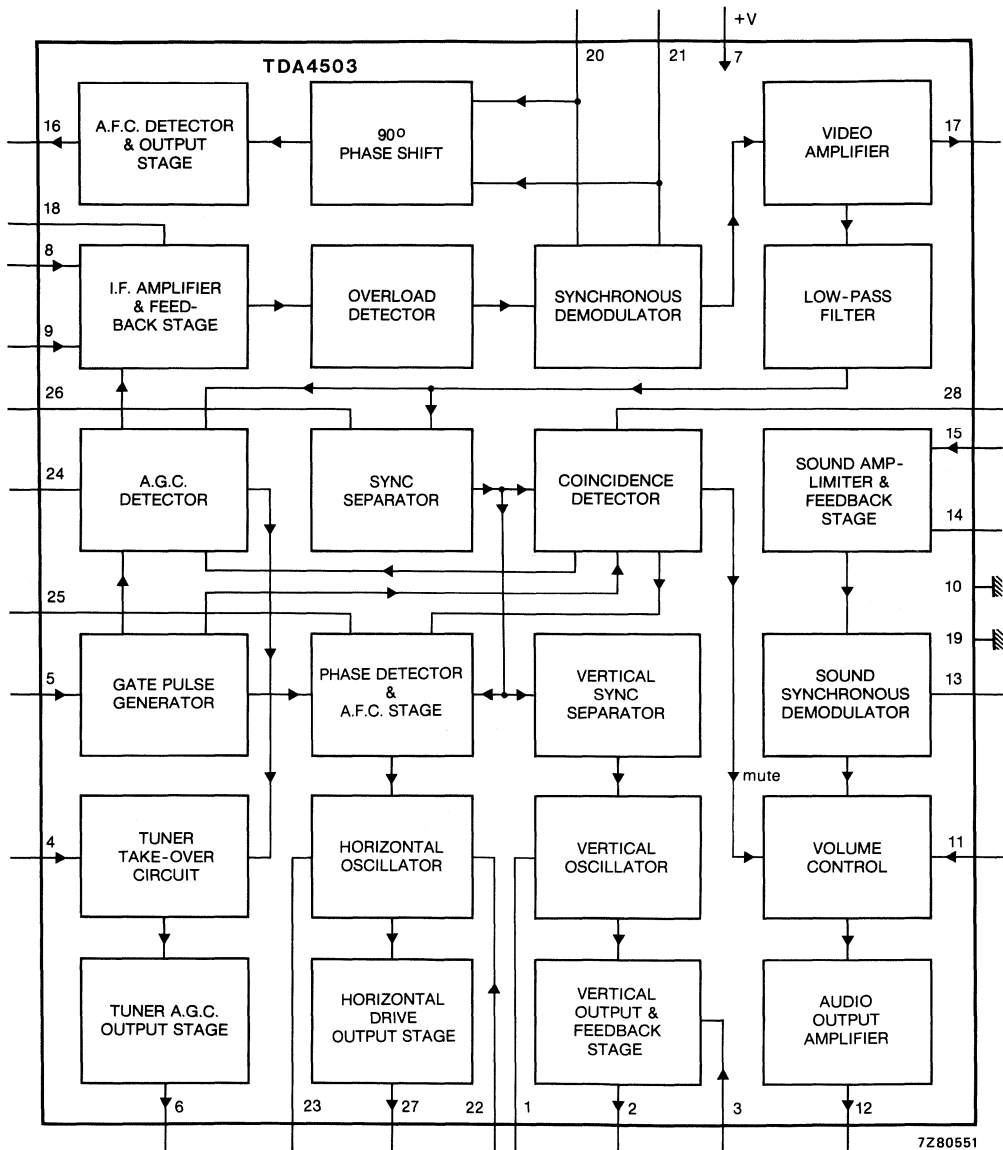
+V
20
21
7
TDA4503
16
A.F.C. DETECTOR & OUTPUT STAGE
$90^o$ PHASE SHIFT
VIDEO AMPLIFIER
17
18
8
I.F. AMPLIFIER & FEED-BACK STAGE
OVERLOAD DETECTOR
SYNCHRONOUS DEMODULATOR
LOW-PASS FILTER
9
26
28
24
A.G.C. DETECTOR
SYNC SEPARATOR
COINCIDENCE DETECTOR
15
SOUND AMP-LIMITER & FEEDBACK STAGE
14
10
25
19
5
GATE PULSE GENERATOR
PHASE DETECTOR & A.F.C. STAGE
VERTICAL SYNC SEPARATOR
SOUND SYNCHRONOUS DEMODULATOR
13
mute
4
TUNER TAKE-OVER CIRCUIT
HORIZONTAL OSCILLATOR
VERTICAL OSCILLATOR
VOLUME CONTROL
11
TUNER A.G.C. OUTPUT STAGE
HORIZONTAL DRIVE OUTPUT STAGE
VERTICAL OUTPUT & FEEDBACK STAGE
AUDIO OUTPUT AMPLIFIER
6
23
27
22
1
2
3
12
7Z80551